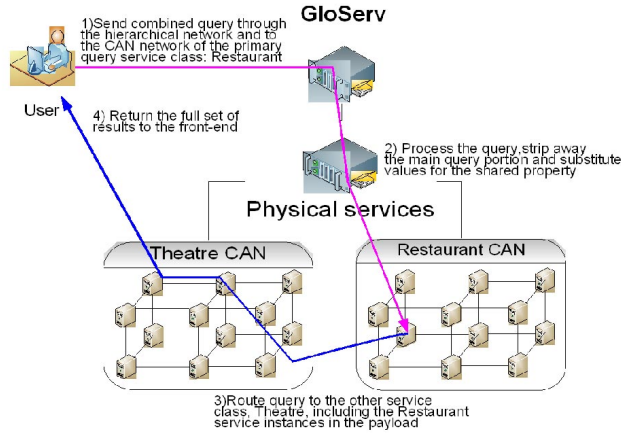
GloServ

1)Send combined query through the hierarchical network and to the CAN network of the primary query service class: Restaurant

User

4) Return the full set of results to the front-end

2) Process the query,strip away the main query portion and substitute values for the shared property

Physical services

Theatre CAN

Restaurant CAN

3)Route query to the other service class, Theatre, including the Restaurant service instances in the payload